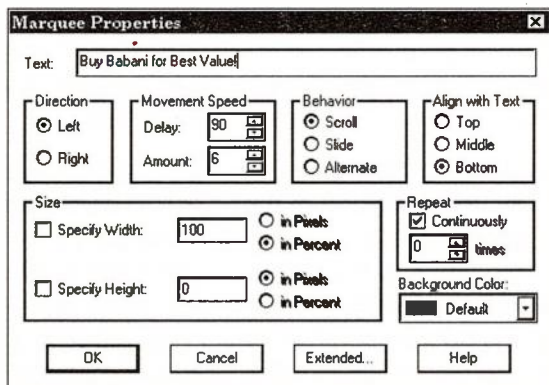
Marquee Properties

Text: Buy Babani for Best Value!

Direction
Left
Right

Movement Speed
Delay: 90
Amount: 6

Behavior
Scroll
Slide
Alternate

Align with Text
Top
Middle
Bottom

Size
Specify Width: 100
in Pixels
in Percent

Specify Height: 0
in Pixels
in Percent

Repeat
Continuously
0 times

Background Color:
Default

OK
Cancel
Extended...
Help